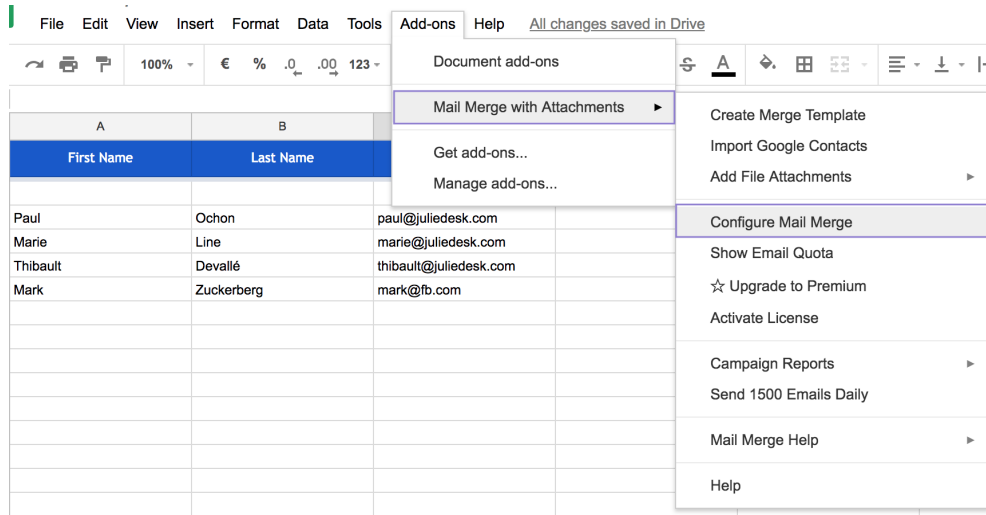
File Edit View Insert Format Data Tools Add-ons Help All changes saved in Drive

100% € % .0 .00 123

Document add-ons

Mail Merge with Attachments ▸

Get add-ons...

Manage add-ons...

Create Merge Template

Import Google Contacts

Add File Attachments ▸

Configure Mail Merge

Show Email Quota

☆ Upgrade to Premium

Activate License

Campaign Reports ▸

Send 1500 Emails Daily

Mail Merge Help ▸

Help

| A | B | |
|---|---|---|
| First Name | Last Name | |
| | | |
| Paul | Ochon | paul@juliedesk.com |
| Marie | Line | marie@juliedesk.com |
| Thibault | Devallé | thibault@juliedesk.com |
| Mark | Zuckerberg | mark@fb.com |